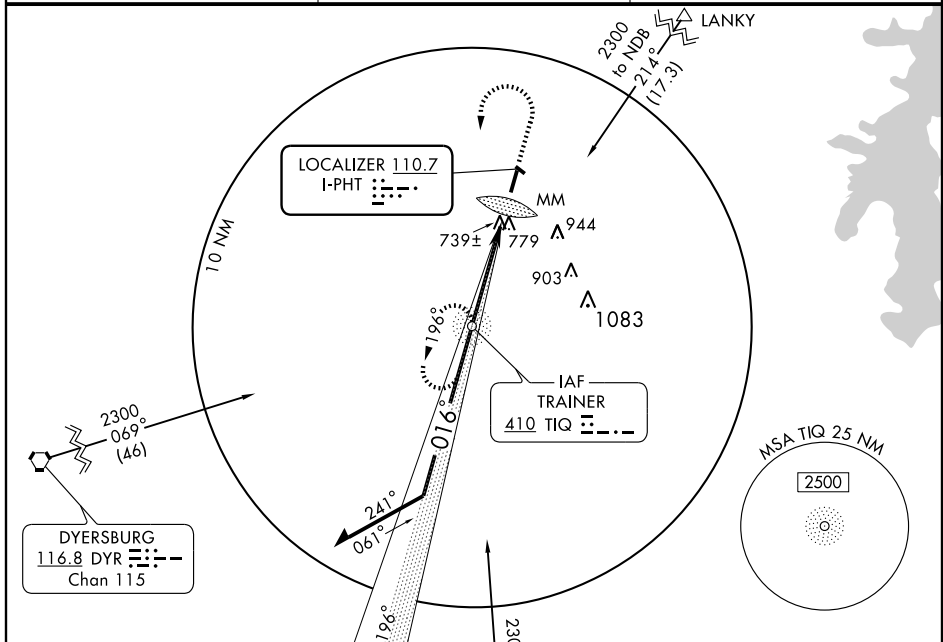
LANKY
2300 to NDB 214° (17.3)

LOCALIZER 110.7
I-PHT

MM
739±
779
944
903
1083

10 NM

196°

IAF
TRAINER
410 TIQ

016°

2300
069°
(46)

241°
061°

DYERSBURG
116.8 DYR
Chan 115

196°
230

MSA TIQ 25 NM
2500